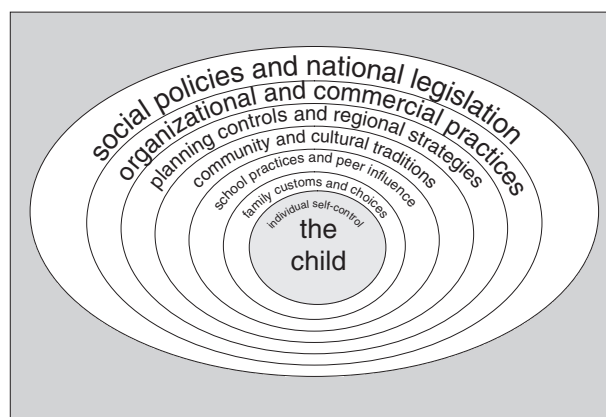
social policies and national legislation
organizational and commercial practices
planning controls and regional strategies
community and cultural traditions
school practices and peer influence
family customs and choices
individual self-control
the child